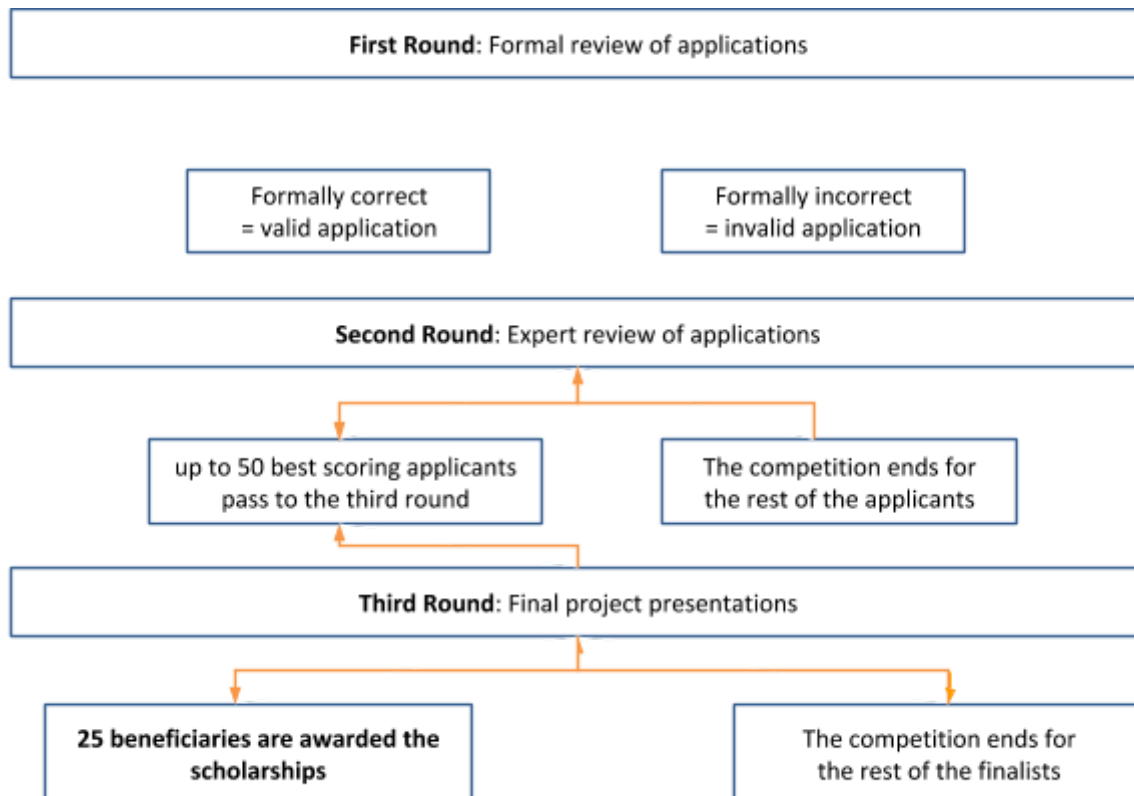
**First Round**: Formal review of applications

Formally correct
= valid application

Formally incorrect
= invalid application

**Second Round**: Expert review of applications

up to 50 best scoring applicants pass to the third round

The competition ends for the rest of the applicants

**Third Round**: Final project presentations

**25 beneficiaries are awarded the scholarships**

The competition ends for the rest of the finalists